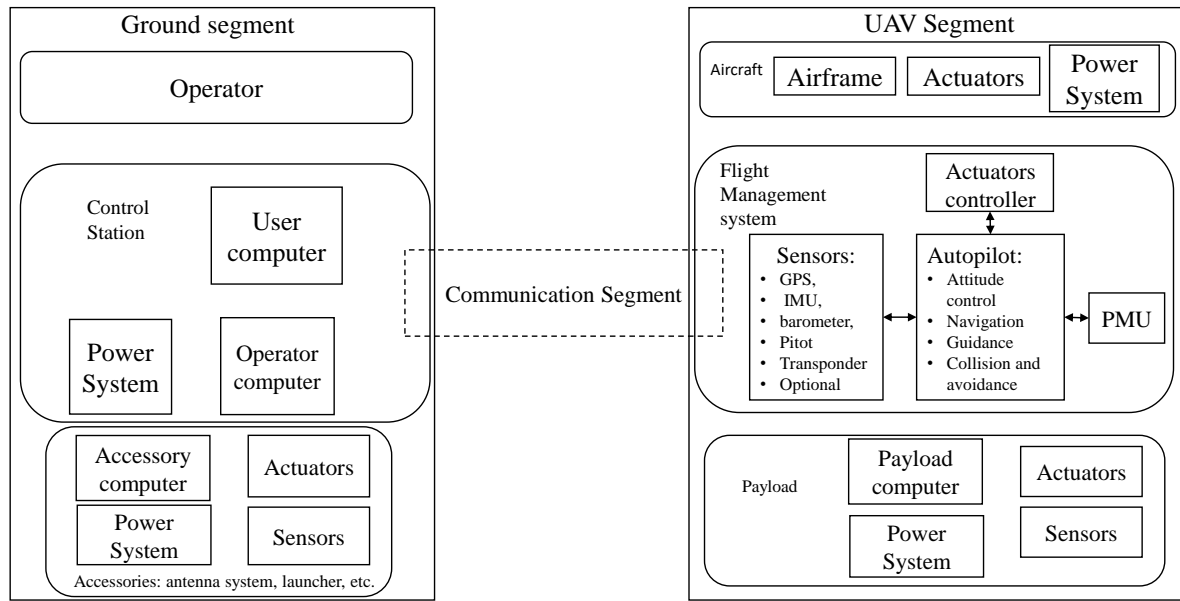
Ground segment

Operator

Control Station

User computer

Power System

Operator computer

Accessory computer

Actuators

Power System

Sensors

Accessories: antenna system, launcher, etc.

Communication Segment

UAV Segment

Aircraft

Airframe

Actuators

Power System

Flight Management system

Actuators controller

Sensors:
• GPS,
• IMU,
• barometer,
• Pitot
• Transponder
• Optional

Autopilot:
• Attitude control
• Navigation
• Guidance
• Collision and avoidance

PMU

Payload

Payload computer

Actuators

Power System

Sensors